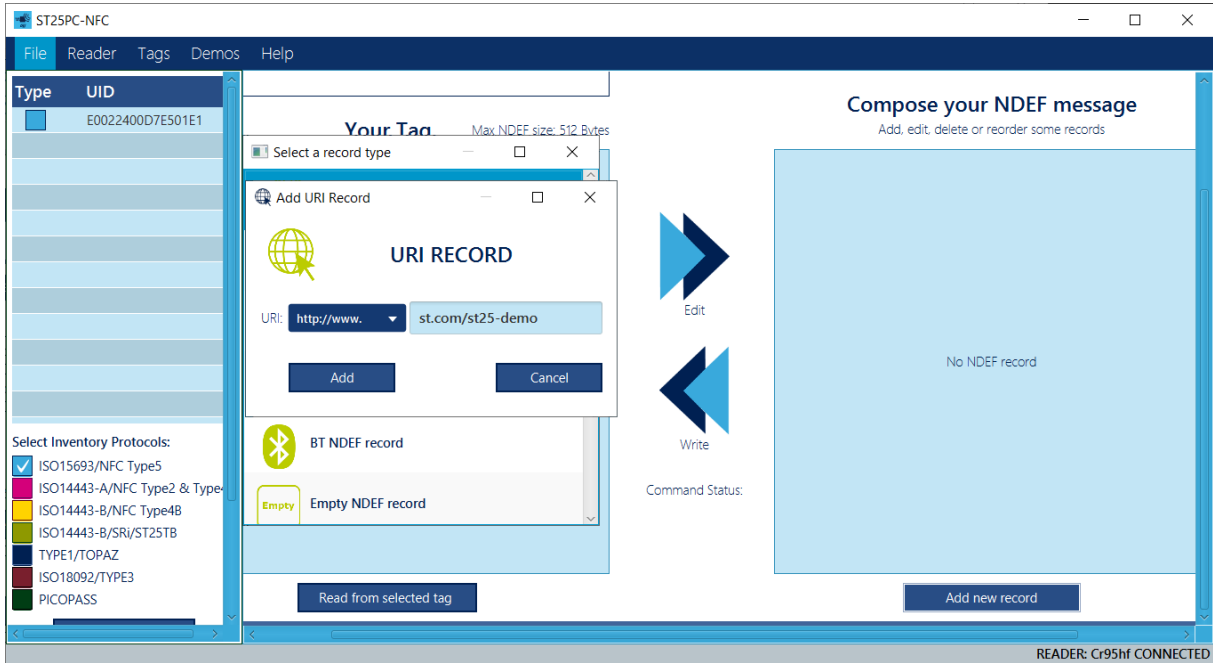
ST25PC-NFC

File Reader Tags Demos Help

| Type | UID |
|---|---|
| | E0022400D7E501E1 |

Select Inventory Protocols:
ISO15693/NFC Type5
ISO14443-A/NFC Type2 & Type4
ISO14443-B/NFC Type4B
ISO14443-B/SRi/ST25TB
TYPE1/TOPAZ
ISO18092/TYPE3
PICOPASS

Your Tag
Max NDEF size: 512 Bytes

Select a record type

Add URI Record

URI RECORD

URI: http://www. st.com/st25-demo

Add
Cancel

BT NDEF record
Empty
Empty NDEF record

Read from selected tag

Edit
Write
Command Status:

Compose your NDEF message
Add, edit, delete or reorder some records

No NDEF record

Add new record

READER: Cr95hf CONNECTED